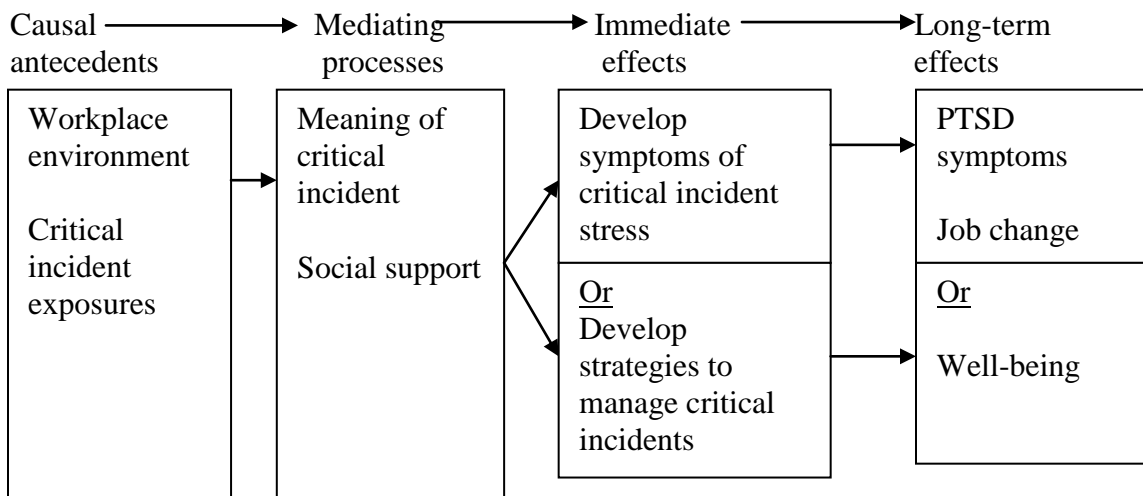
Causal antecedents

Mediating processes

Immediate effects

Long-term effects

Workplace environment

Critical incident exposures

Meaning of critical incident

Social support

Develop symptoms of critical incident stress

Or
Develop strategies to manage critical incidents

PTSD symptoms

Job change

Or

Well-being